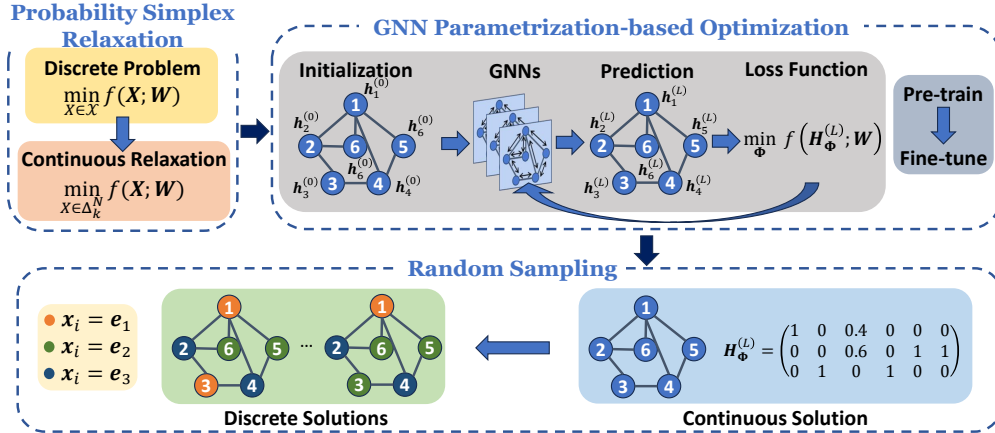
Probability Simplex Relaxation

Discrete Problem
$\min_{X \in \mathcal{X}} f(\boldsymbol{X}; \boldsymbol{W})$

Continuous Relaxation
$\min_{X \in \Delta_k^N} f(\boldsymbol{X}; \boldsymbol{W})$

GNN Parametrization-based Optimization

Initialization

$\boldsymbol{h}_1^{(0)}$ $\boldsymbol{h}_2^{(0)}$ $\boldsymbol{h}_6^{(0)}$ $\boldsymbol{h}_6^{(0)}$ $\boldsymbol{h}_3^{(0)}$ $\boldsymbol{h}_4^{(0)}$

1 2 6 5 3 4

GNNs

Prediction

$\boldsymbol{h}_1^{(L)}$ $\boldsymbol{h}_2^{(L)}$ $\boldsymbol{h}_5^{(L)}$ $\boldsymbol{h}_6^{(L)}$ $\boldsymbol{h}_3^{(L)}$ $\boldsymbol{h}_4^{(L)}$

1 2 6 5 3 4

Loss Function

$\min_{\boldsymbol{\Phi}} f\left(\boldsymbol{H}_{\boldsymbol{\Phi}}^{(L)}; \boldsymbol{W}\right)$

Pre-train

Fine-tune

Random Sampling

$\boldsymbol{x}_i = \boldsymbol{e}_1$
$\boldsymbol{x}_i = \boldsymbol{e}_2$
$\boldsymbol{x}_i = \boldsymbol{e}_3$

1 2 6 5 3 4 ... 1 2 6 5 3 4

Discrete Solutions

1 2 6 5 3 4

$\boldsymbol{H}_{\boldsymbol{\Phi}}^{(L)} = \begin{pmatrix} 1 & 0 & 0.4 & 0 & 0 & 0 \\ 0 & 0 & 0.6 & 0 & 1 & 1 \\ 0 & 1 & 0 & 1 & 0 & 0 \end{pmatrix}$

Continuous Solution